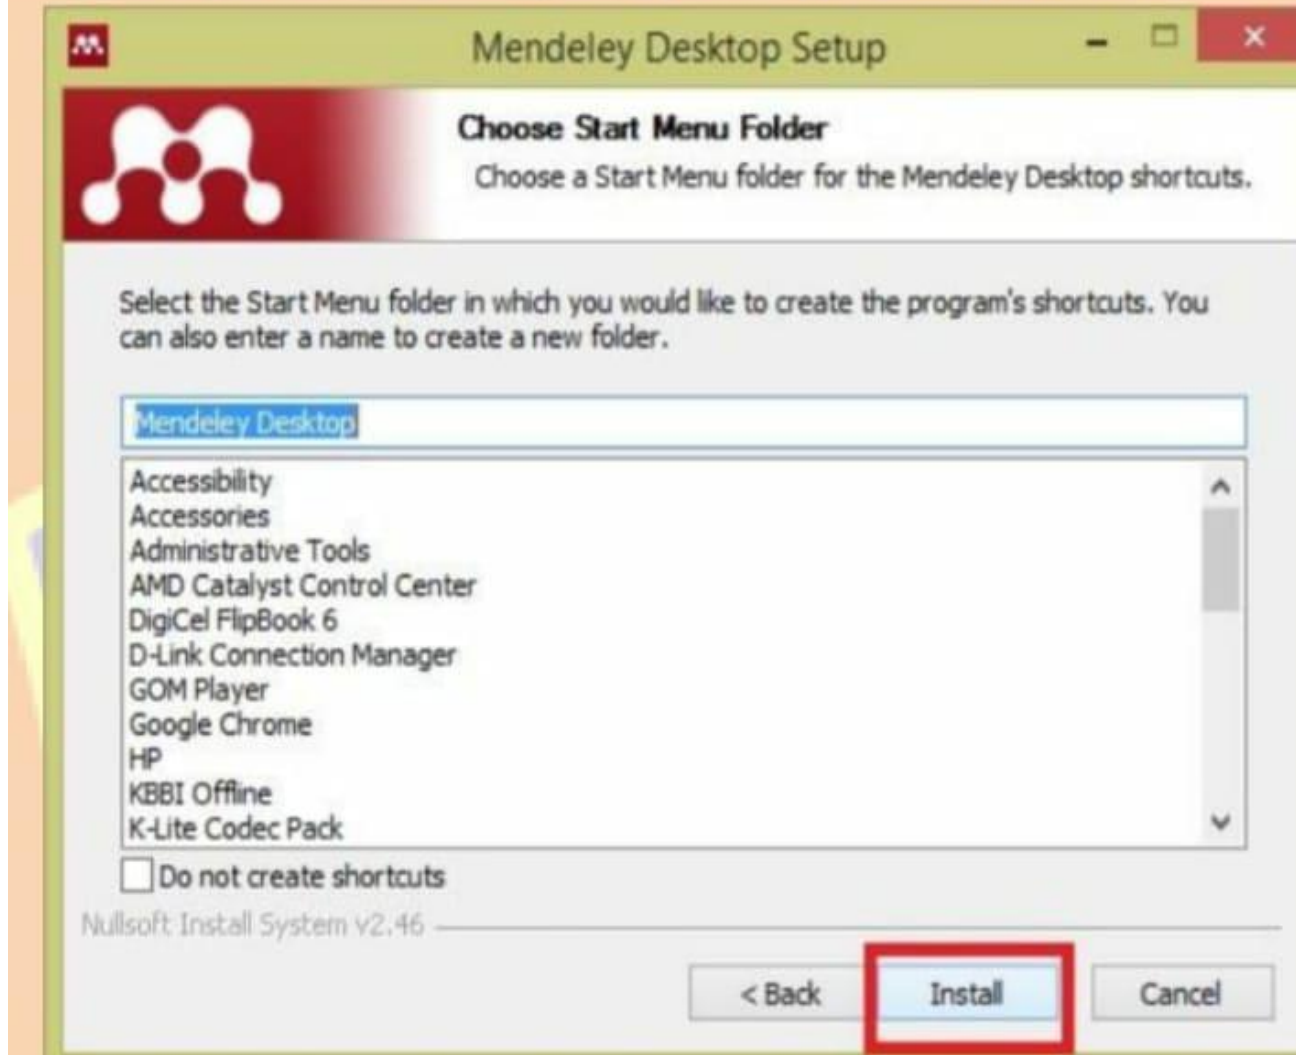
Mendeley Desktop Setup

Choose Start Menu Folder
Choose a Start Menu folder for the Mendeley Desktop shortcuts.

Select the Start Menu folder in which you would like to create the program's shortcuts. You can also enter a name to create a new folder.

Mendeley Desktop

Accessibility
Accessories
Administrative Tools
AMD Catalyst Control Center
DigiCel FlipBook 6
D-Link Connection Manager
GOM Player
Google Chrome
HP
KBBI Offline
K-Lite Codec Pack

Do not create shortcuts

Nullsoft Install System v2.46

< Back
Install
Cancel